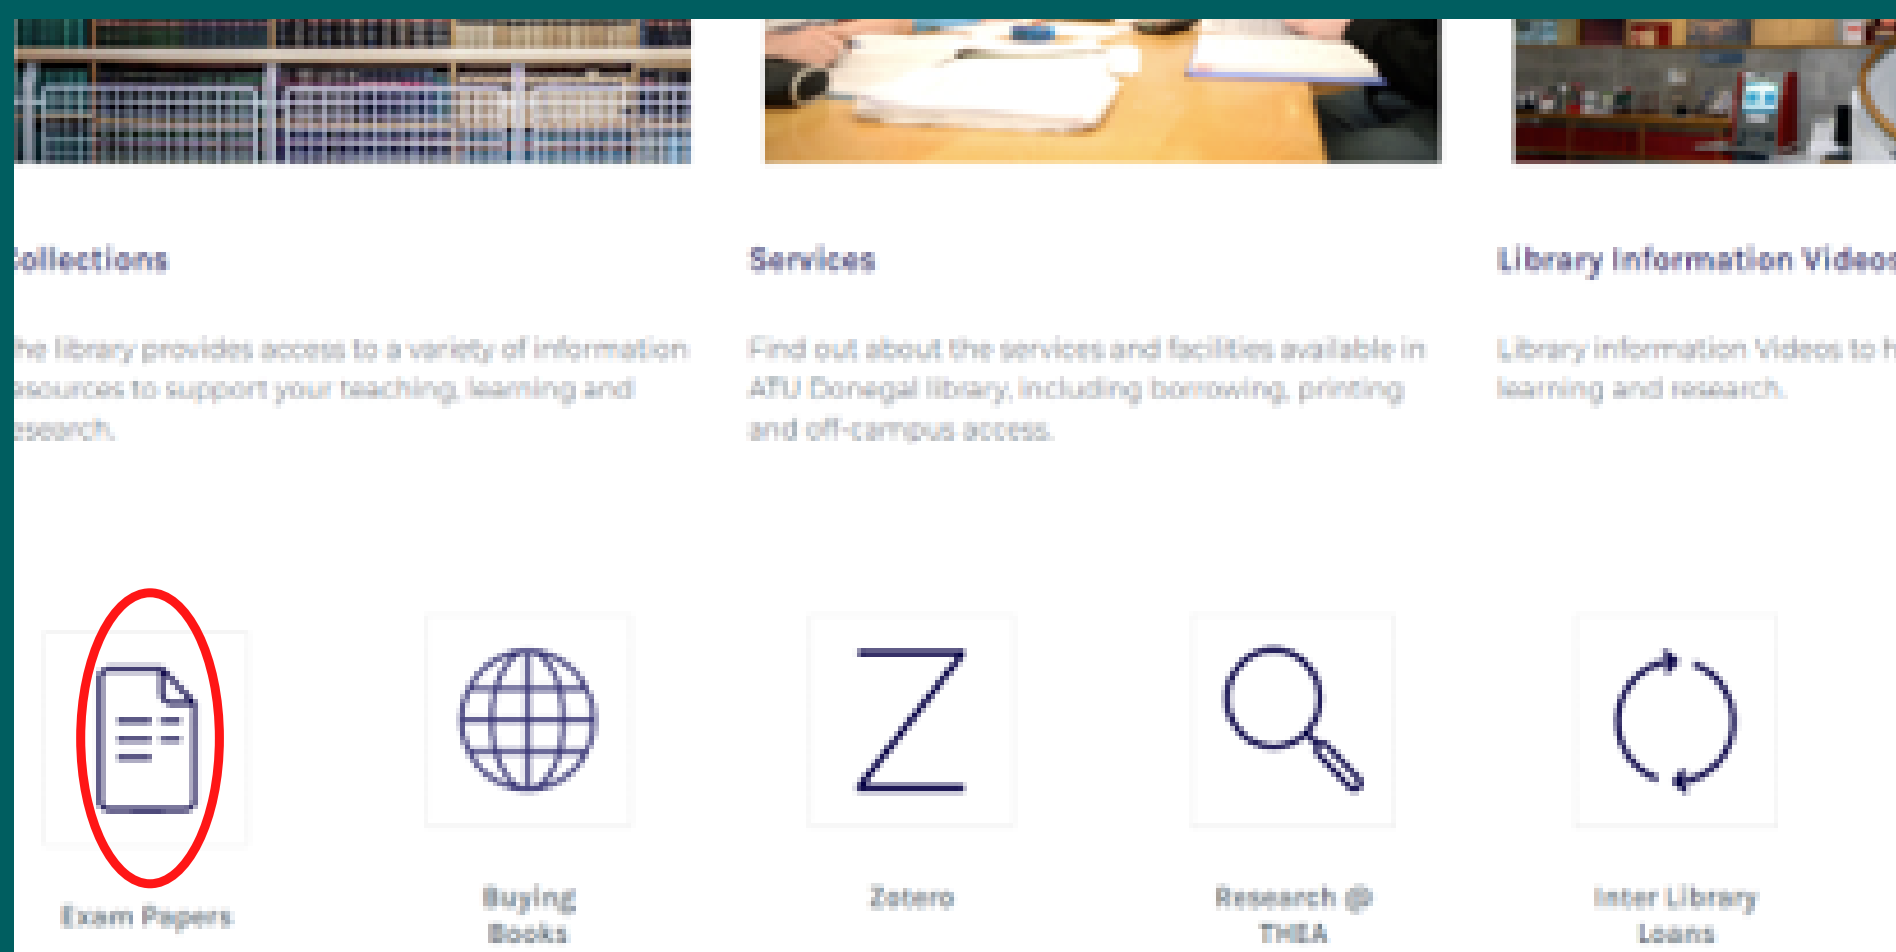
Collections

he library provides access to a variety of information esources to support your teaching, learning and esearch.

Services

Find out about the services and facilities available in ATU Donegal library, including borrowing, printing and off-campus access.

Library Information Videos

Library information Videos to h learning and research.

Exam Papers

Buying Books

Zotero

Research @ THEA

Inter Library Loans